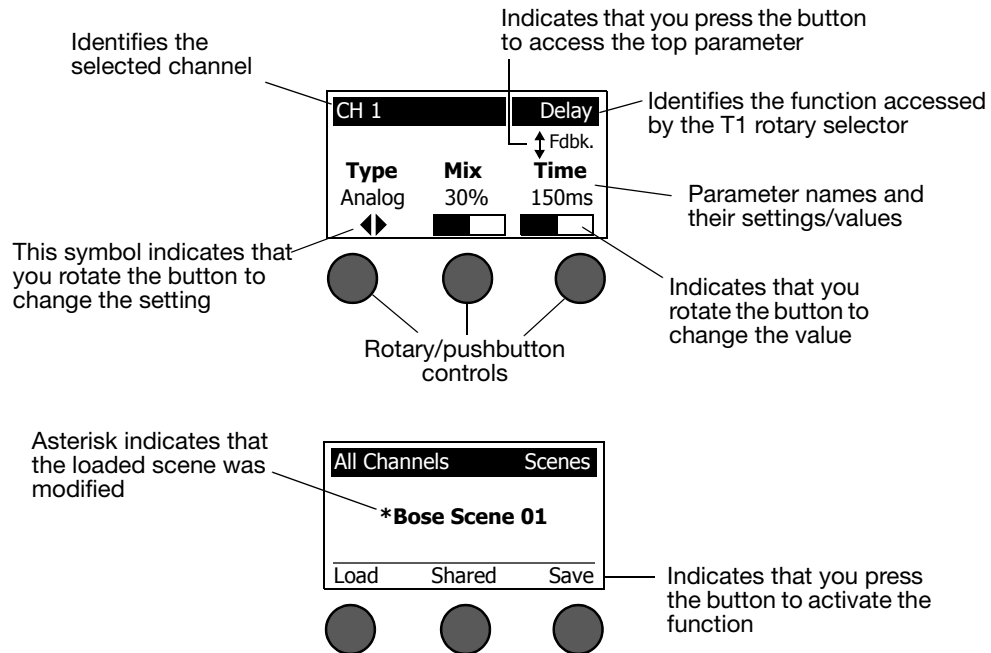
Indicates that you press the button to access the top parameter

Identifies the selected channel

CH 1

Delay

Identifies the function accessed by the T1 rotary selector

Fdbk.

| Type | Mix | Time |
|---|---|---|
| Analog | 30% | 150ms |

Parameter names and their settings/values

This symbol indicates that you rotate the button to change the setting

Indicates that you rotate the button to change the value

Rotary/pushbutton controls

Asterisk indicates that the loaded scene was modified

All Channels

Scenes

*Bose Scene 01

Load

Shared

Save

Indicates that you press the button to activate the function